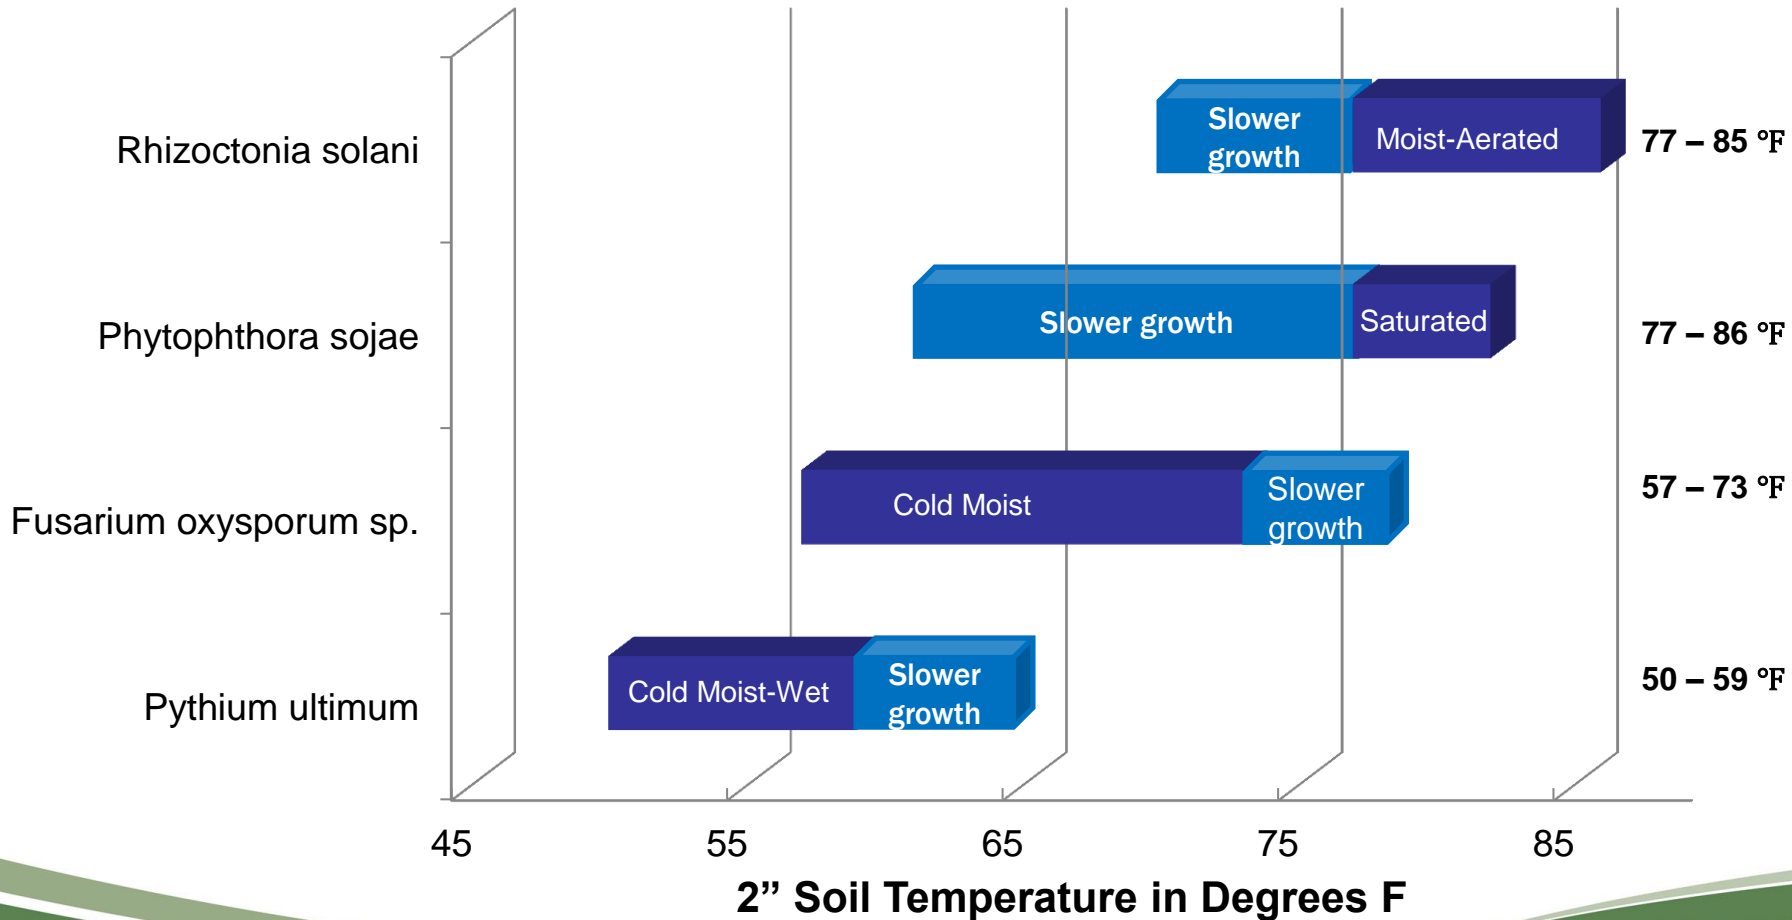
Rhizoctonia solani

Slower growth

Moist-Aerated

77 – 85 °F

Phytophthora sojae

Slower growth

Saturated

77 – 86 °F

Fusarium oxysporum sp.

Cold Moist

Slower growth

57 – 73 °F

Pythium ultimum

Cold Moist-Wet

Slower growth

50 – 59 °F

45

55

65

75

85

2” Soil Temperature in Degrees F